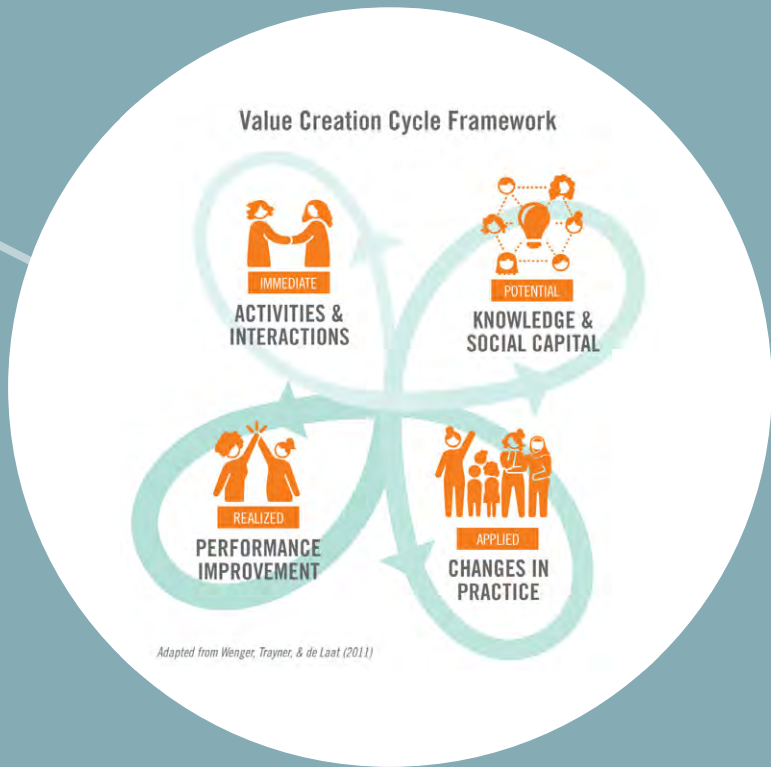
Value Creation Cycle Framework

IMMEDIATE
ACTIVITIES & INTERACTIONS

POTENTIAL
KNOWLEDGE & SOCIAL CAPITAL

REALIZED
PERFORMANCE IMPROVEMENT

APPLIED
CHANGES IN PRACTICE

Adapted from Wenger, Trayner, & de Laat (2011)